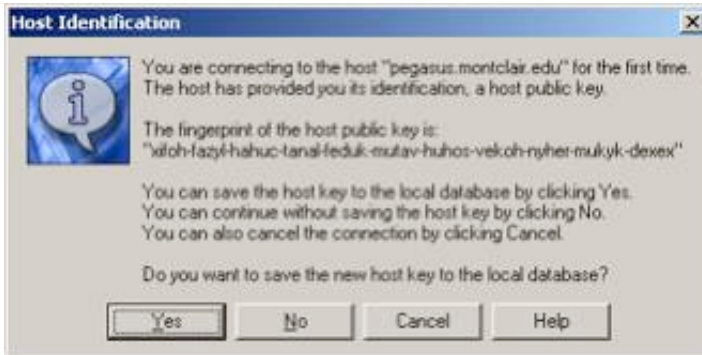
Host Identification

You are connecting to the host "pegasus.montclair.edu" for the first time. The host has provided you its identification, a host public key.

The fingerprint of the host public key is: "xitoh-fazyl-hahuc-tanal-feduk-mutav-huhos-vekoh-nyher-mukyk-dexex"

You can save the host key to the local database by clicking Yes. You can continue without saving the host key by clicking No. You can also cancel the connection by clicking Cancel.

Do you want to save the new host key to the local database?

Yes No Cancel Help